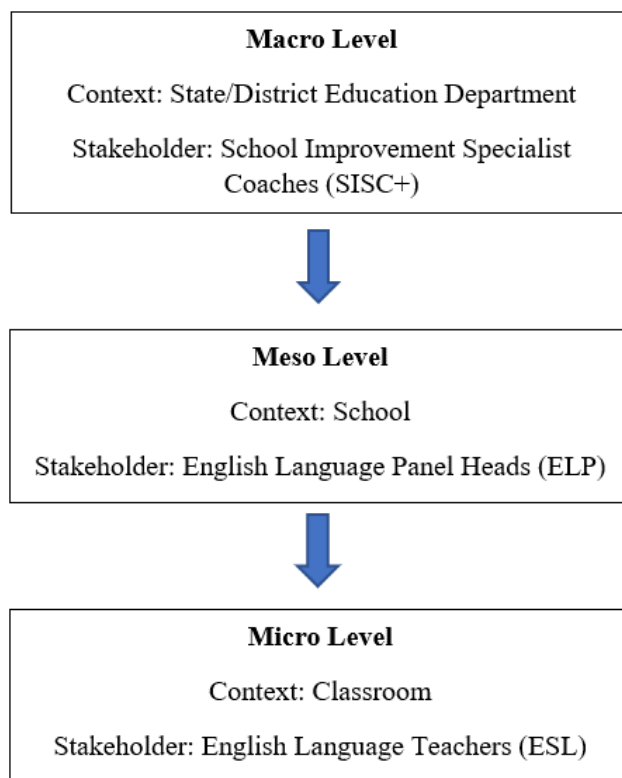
**Macro Level**

Context: State/District Education Department

Stakeholder: School Improvement Specialist Coaches (SISC+)

**Meso Level**

Context: School

Stakeholder: English Language Panel Heads (ELP)

**Micro Level**

Context: Classroom

Stakeholder: English Language Teachers (ESL)